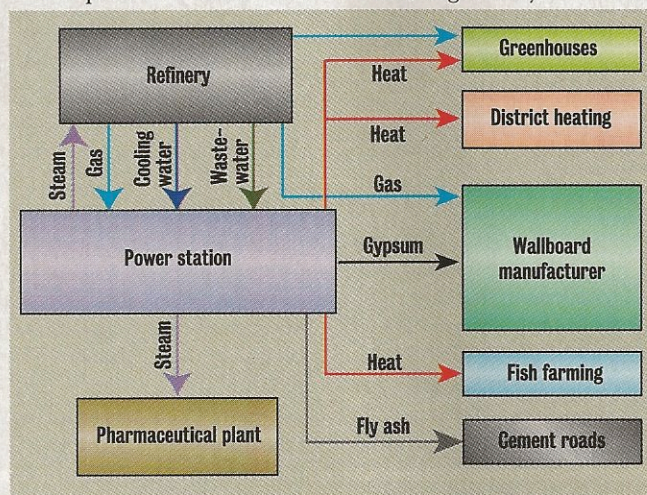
Refinery

Greenhouses

Heat

District heating

Heat

Steam

Gas

Cooling water

Waste-water

Gas

Power station

Gypsum

Wallboard manufacturer

Steam

Heat

Fish farming

Pharmaceutical plant

Fly ash

Cement roads